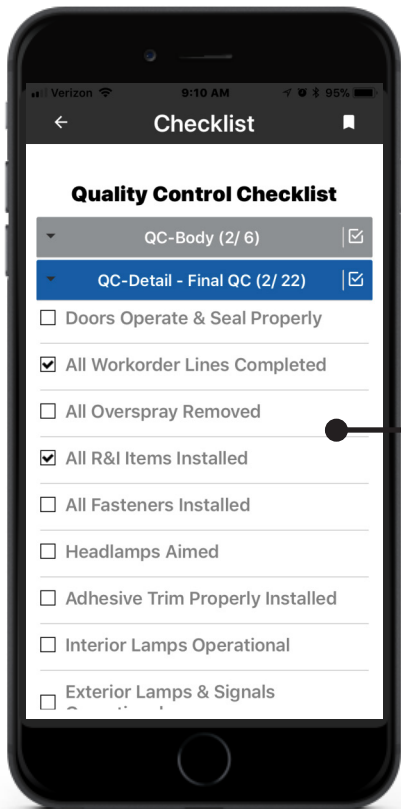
Verizon 9:10 AM 95%

Checklist

Quality Control Checklist

QC-Body (2/ 6)

QC-Detail - Final QC (2/ 22)

☐ Doors Operate & Seal Properly

☑ All Workorder Lines Completed

☐ All Overspray Removed

☑ All R&I Items Installed

☐ All Fasteners Installed

☐ Headlamps Aimed

☐ Adhesive Trim Properly Installed

☐ Interior Lamps Operational

☐ Exterior Lamps & Signals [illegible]